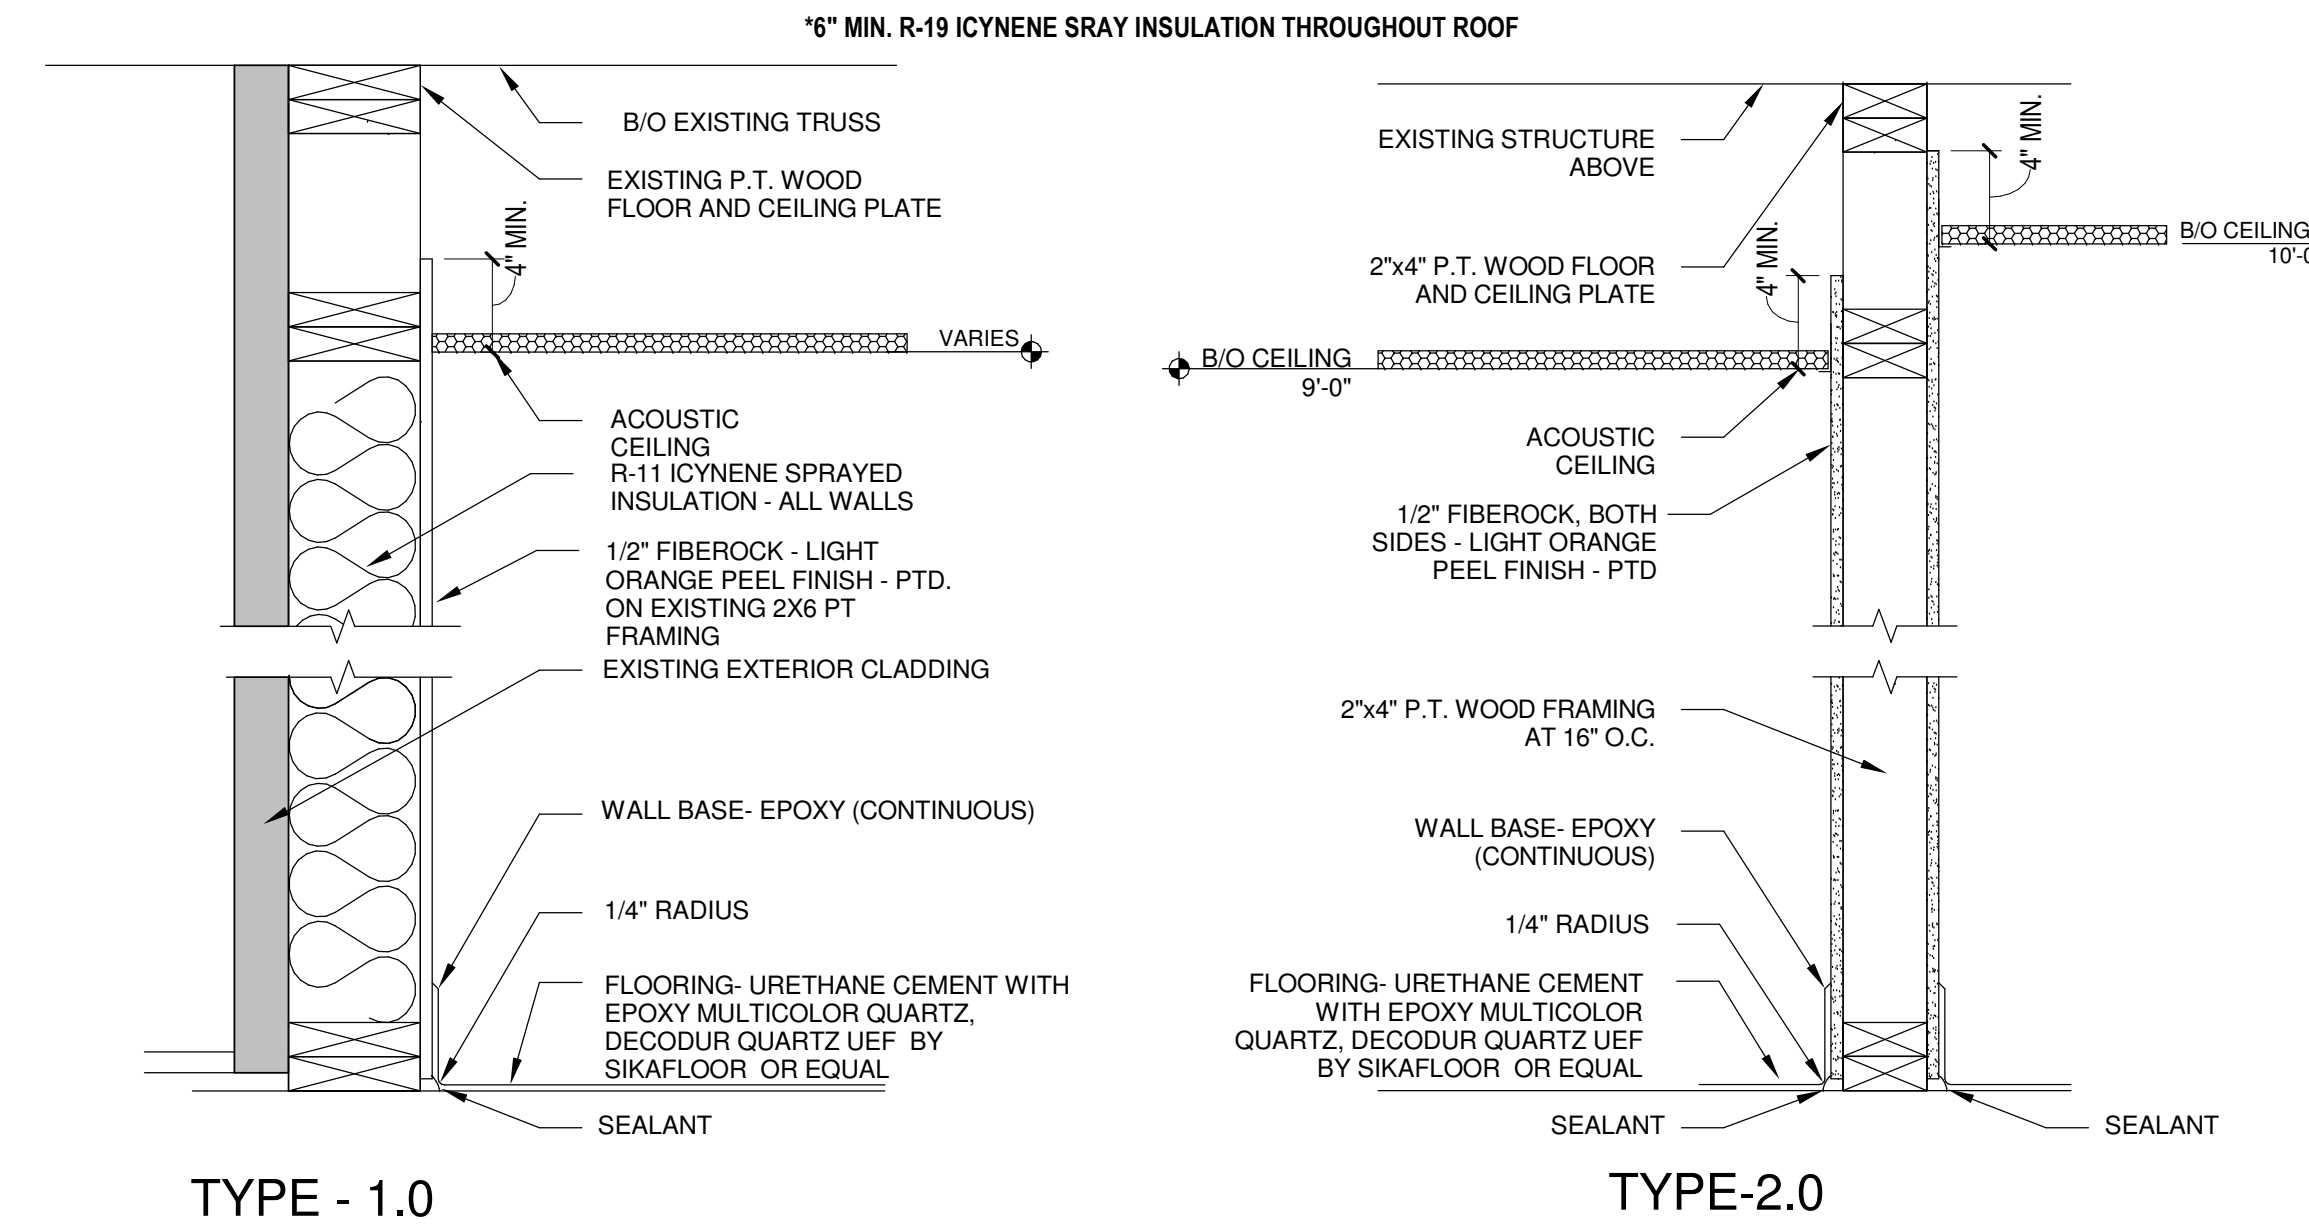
*6" MIN. R-19 ICYNENE SRAY INSULATION THROUGHOUT ROOF

B/O EXISTING TRUSS

EXISTING P.T. WOOD FLOOR AND CEILING PLATE

4" MIN.

VARIES

ACOUSTIC CEILING

R-11 ICYNENE SPRAYED INSULATION - ALL WALLS

1/2" FIBEROCK - LIGHT ORANGE PEEL FINISH - PTD. ON EXISTING 2X6 PT FRAMING

EXISTING EXTERIOR CLADDING

WALL BASE- EPOXY (CONTINUOUS)

1/4" RADIUS

FLOORING- URETHANE CEMENT WITH EPOXY MULTICOLOR QUARTZ, DECODUR QUARTZ UEF BY SIKAFLOOR OR EQUAL

SEALANT

TYPE - 1.0

EXISTING STRUCTURE ABOVE

4" MIN.

B/O CEILING 10'-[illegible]

2"x4" P.T. WOOD FLOOR AND CEILING PLATE

4" MIN.

B/O CEILING 9'-0"

ACOUSTIC CEILING

1/2" FIBEROCK, BOTH SIDES - LIGHT ORANGE PEEL FINISH - PTD

2"x4" P.T. WOOD FRAMING AT 16" O.C.

WALL BASE- EPOXY (CONTINUOUS)

1/4" RADIUS

FLOORING- URETHANE CEMENT WITH EPOXY MULTICOLOR QUARTZ, DECODUR QUARTZ UEF BY SIKAFLOOR OR EQUAL

SEALANT

SEALANT

TYPE-2.0